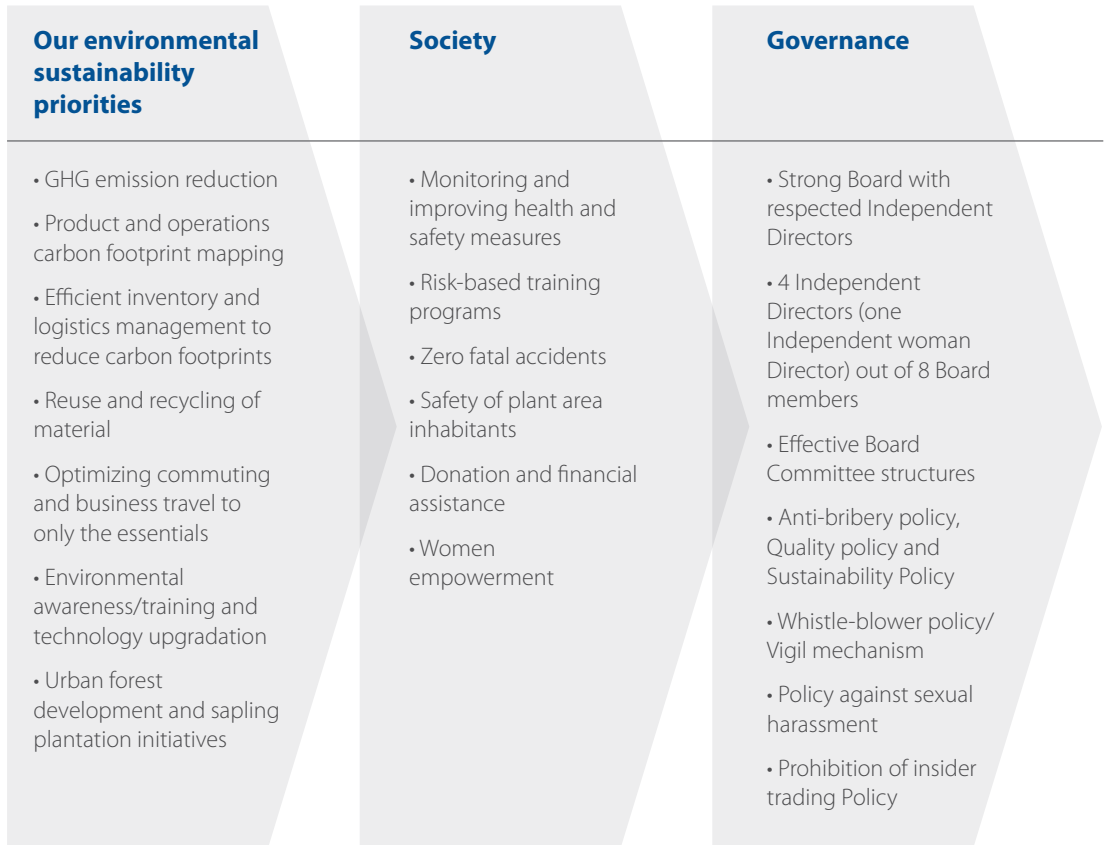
Our environmental sustainability priorities

• GHG emission reduction

• Product and operations carbon footprint mapping

• Efficient inventory and logistics management to reduce carbon footprints

• Reuse and recycling of material

• Optimizing commuting and business travel to only the essentials

• Environmental awareness/training and technology upgradation

• Urban forest development and sapling plantation initiatives

Society

• Monitoring and improving health and safety measures

• Risk-based training programs

• Zero fatal accidents

• Safety of plant area inhabitants

• Donation and financial assistance

• Women empowerment

Governance

• Strong Board with respected Independent Directors

• 4 Independent Directors (one Independent woman Director) out of 8 Board members

• Effective Board Committee structures

• Anti-bribery policy, Quality policy and Sustainability Policy

• Whistle-blower policy/ Vigil mechanism

• Policy against sexual harassment

• Prohibition of insider trading Policy